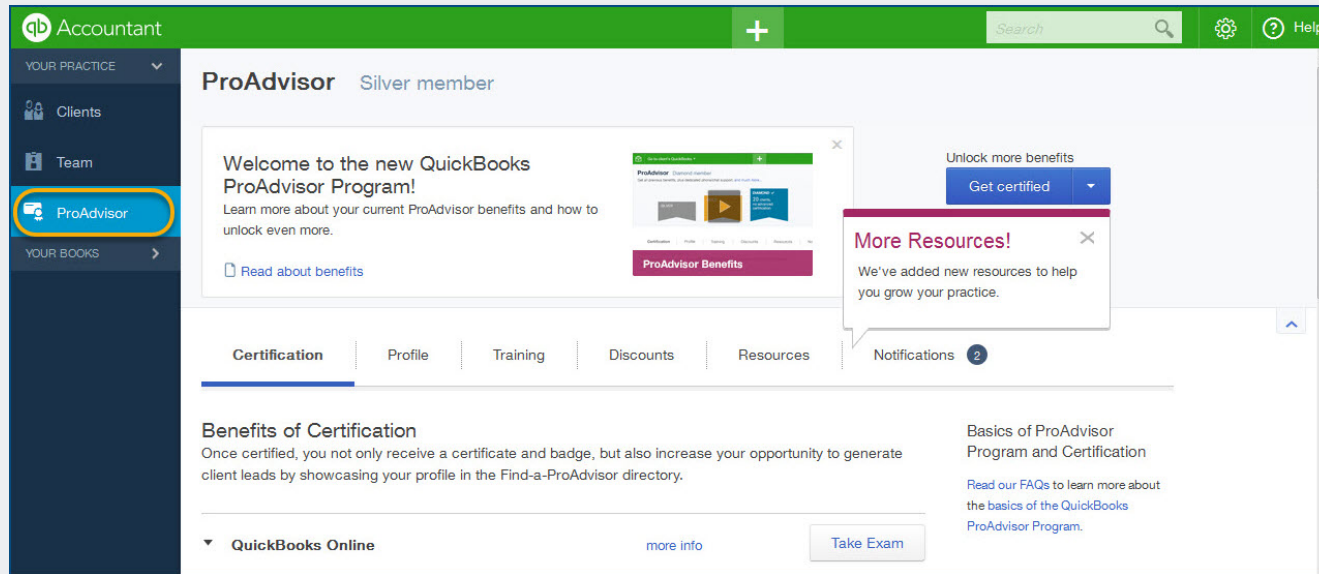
qb Accountant

Search

Help

YOUR PRACTICE

Clients

Team

ProAdvisor

YOUR BOOKS

ProAdvisor Silver member

Welcome to the new QuickBooks ProAdvisor Program!
Learn more about your current ProAdvisor benefits and how to unlock even more.

Read about benefits

ProAdvisor Benefits

Unlock more benefits

Get certified

More Resources!
We've added new resources to help you grow your practice.

Certification | Profile | Training | Discounts | Resources | Notifications 2

Benefits of Certification
Once certified, you not only receive a certificate and badge, but also increase your opportunity to generate client leads by showcasing your profile in the Find-a-ProAdvisor directory.

QuickBooks Online more info Take Exam

Basics of ProAdvisor Program and Certification

Read our FAQs to learn more about the basics of the QuickBooks ProAdvisor Program.